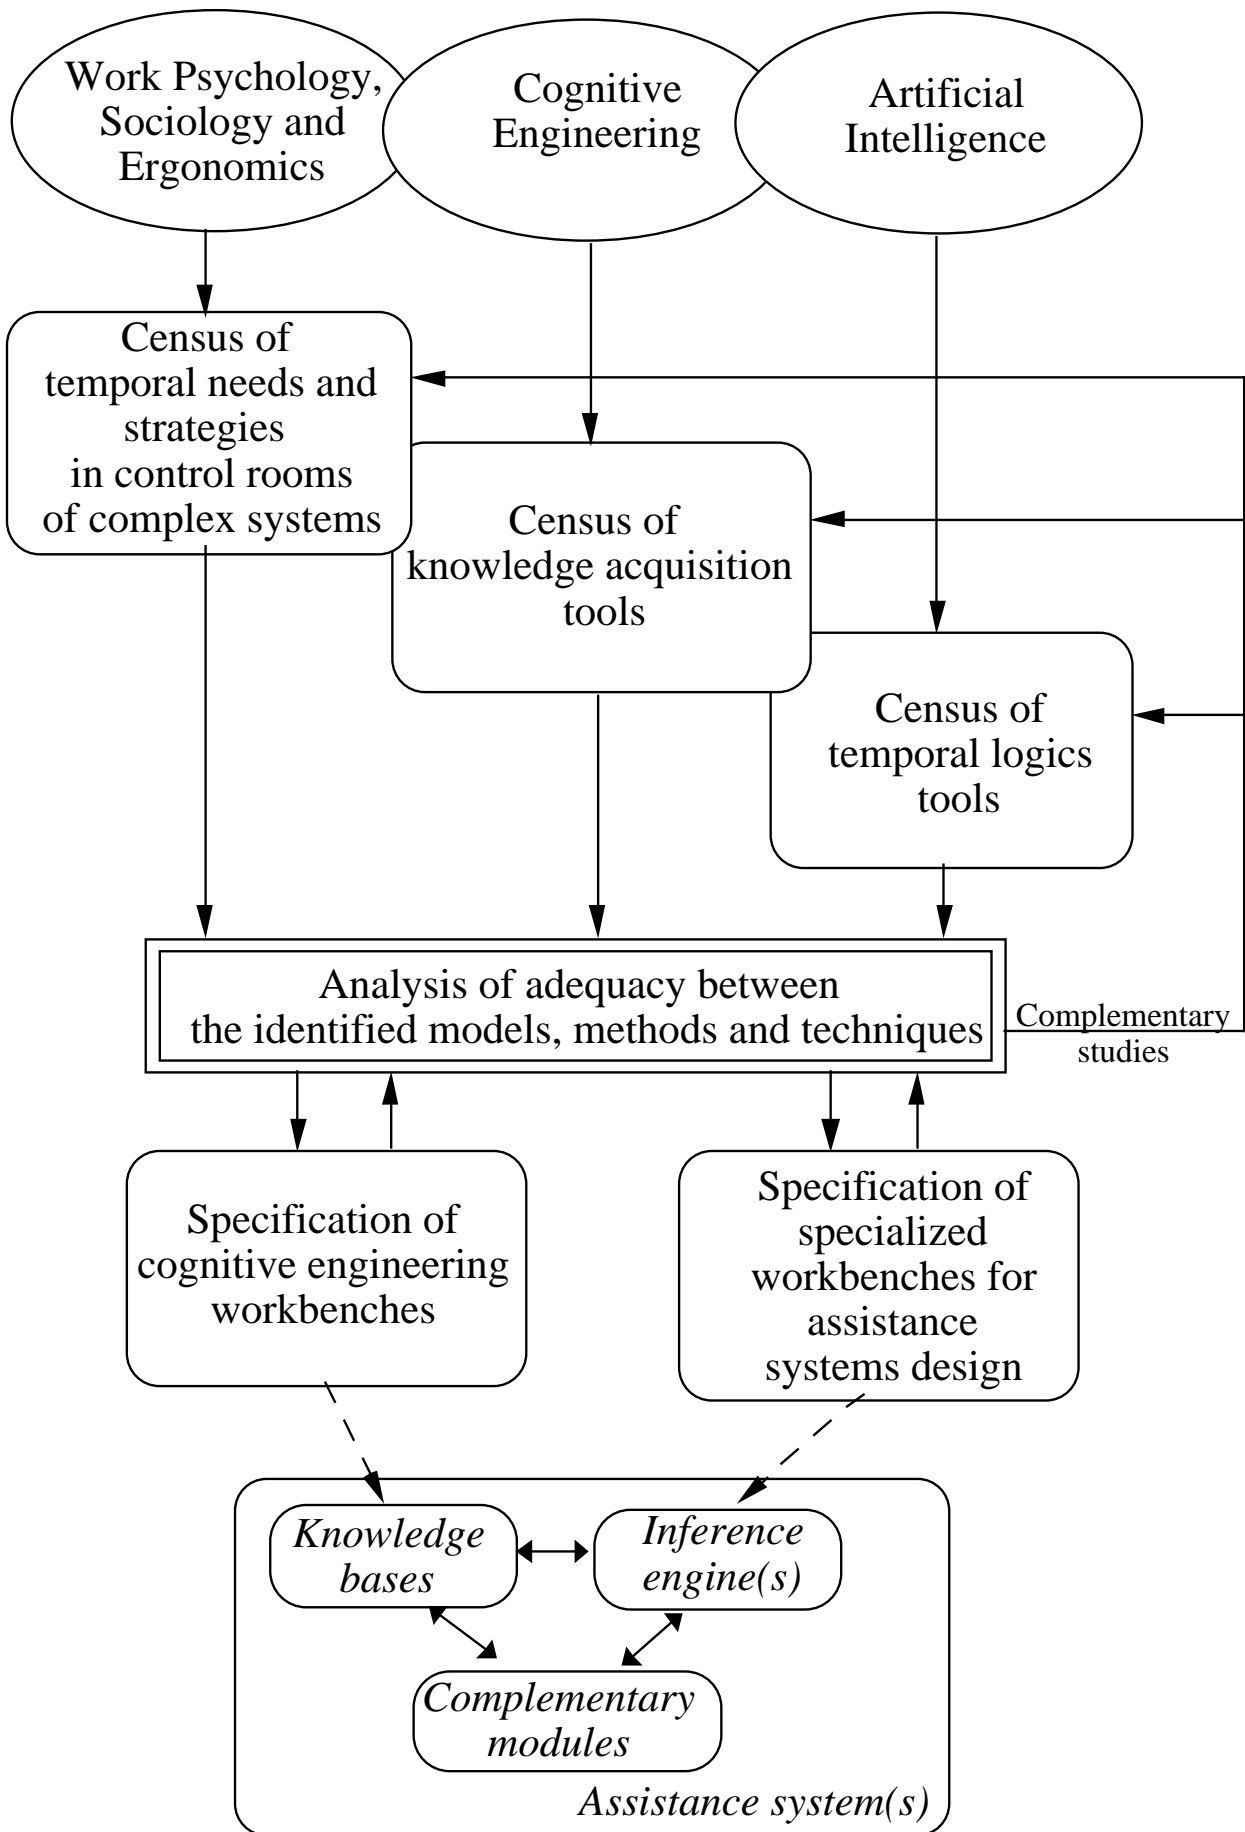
Work Psychology, Sociology and Ergonomics

Cognitive Engineering

Artificial Intelligence

Census of temporal needs and strategies in control rooms of complex systems

Census of knowledge acquisition tools

Census of temporal logics tools

Analysis of adequacy between the identified models, methods and techniques

Complementary studies

Specification of cognitive engineering workbenches

Specification of specialized workbenches for assistance systems design

Knowledge bases

Inference engine(s)

Complementary modules

Assistance system(s)